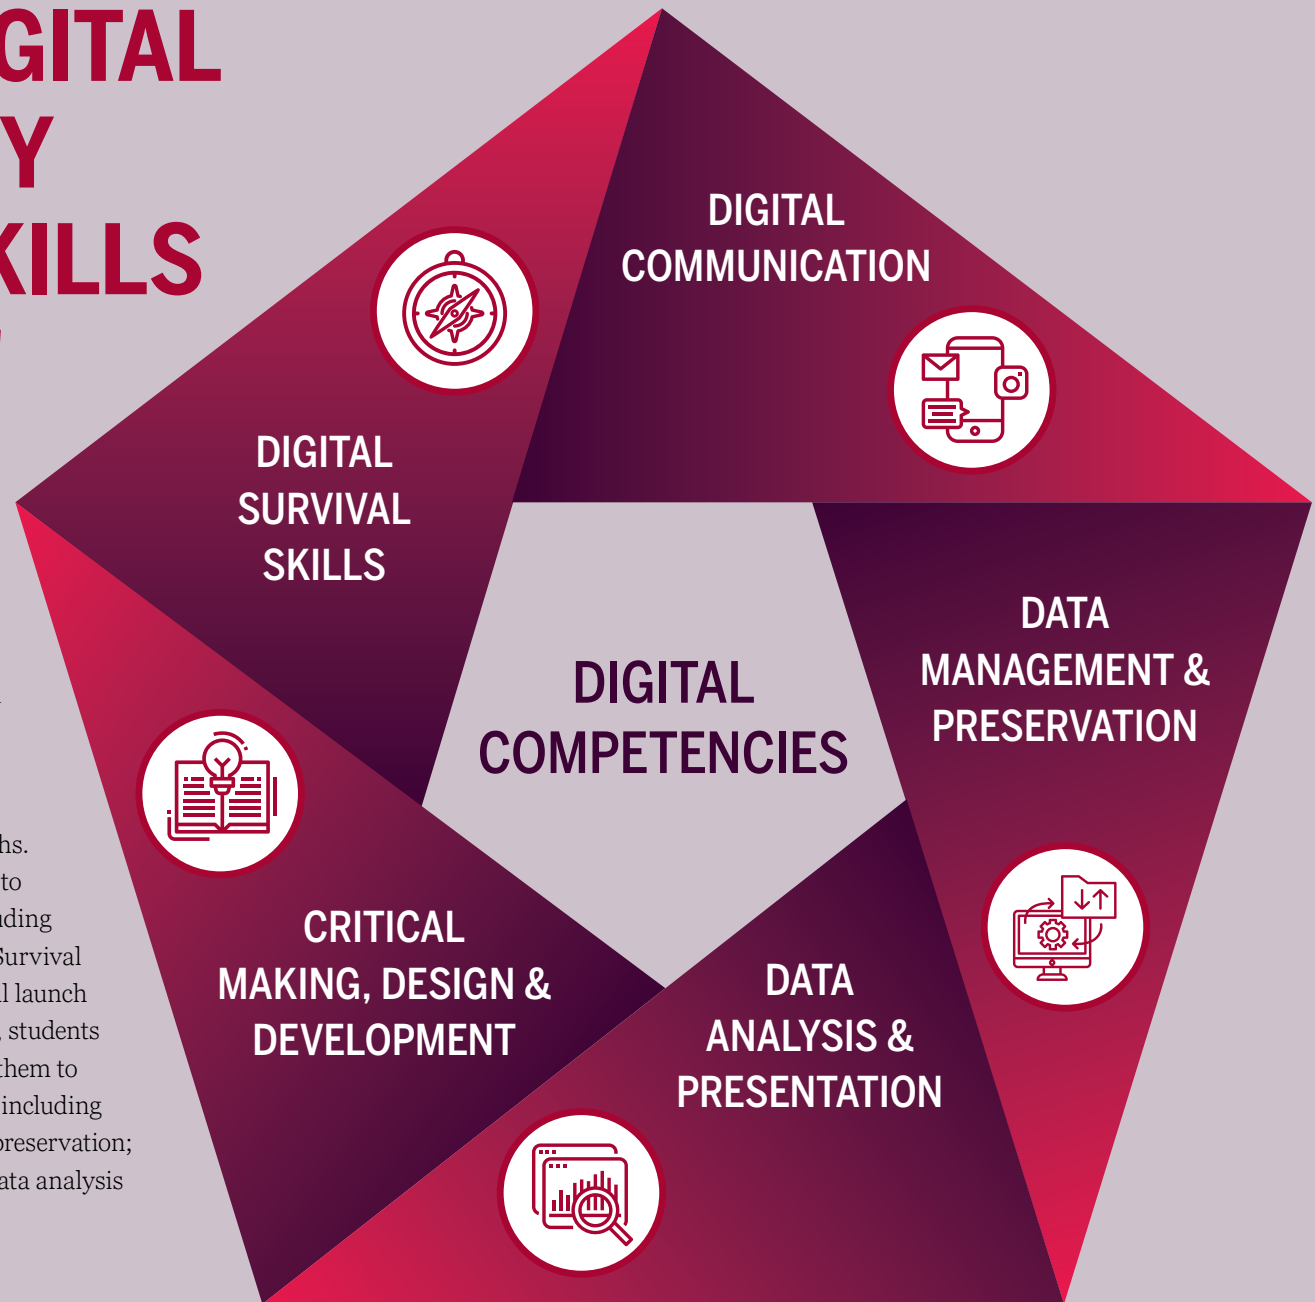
GITAL
Y
KILLS

hs.
to
ding
Survival
l launch
, students
hem to
including
preservation;
ata analysis

DIGITAL COMMUNICATION

DIGITAL SURVIVAL SKILLS

DIGITAL COMPETENCIES

DATA MANAGEMENT & PRESERVATION

CRITICAL MAKING, DESIGN & DEVELOPMENT

DATA ANALYSIS & PRESENTATION